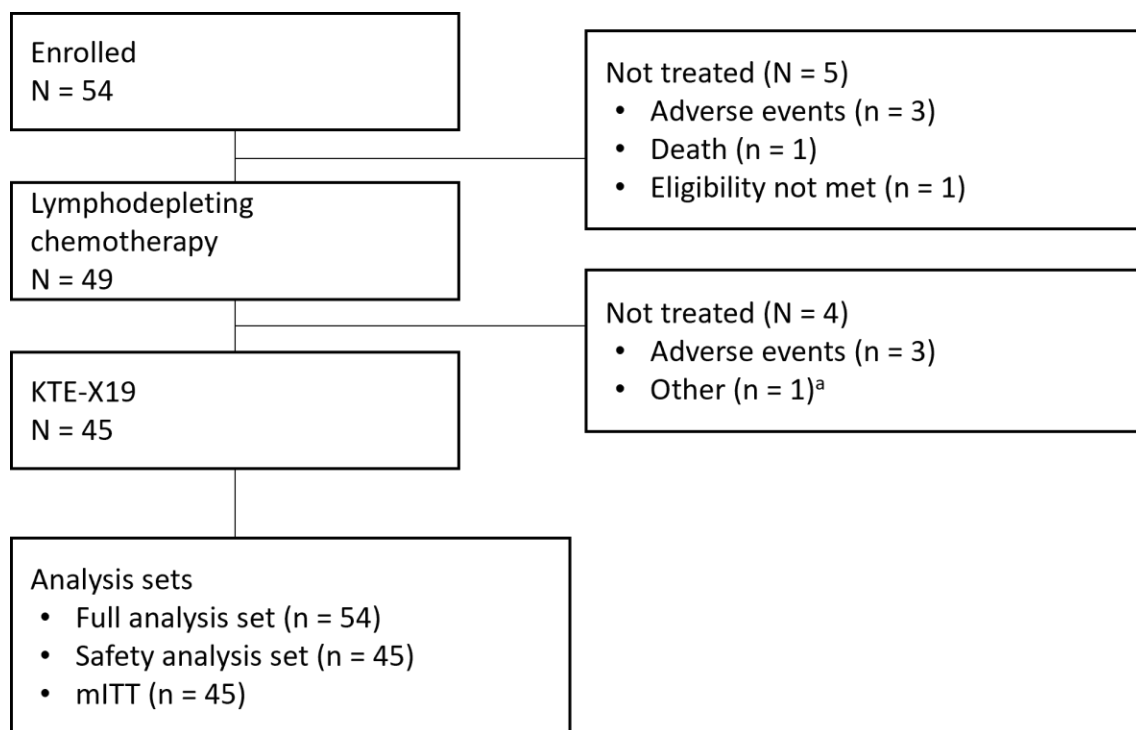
Enrolled
N = 54

Not treated (N = 5)
- Adverse events (n = 3)
- Death (n = 1)
- Eligibility not met (n = 1)

Lymphodepleting chemotherapy
N = 49

Not treated (N = 4)
- Adverse events (n = 3)
- Other (n = 1)$^a$

KTE-X19
N = 45

Analysis sets
- Full analysis set (n = 54)
- Safety analysis set (n = 45)
- mITT (n = 45)